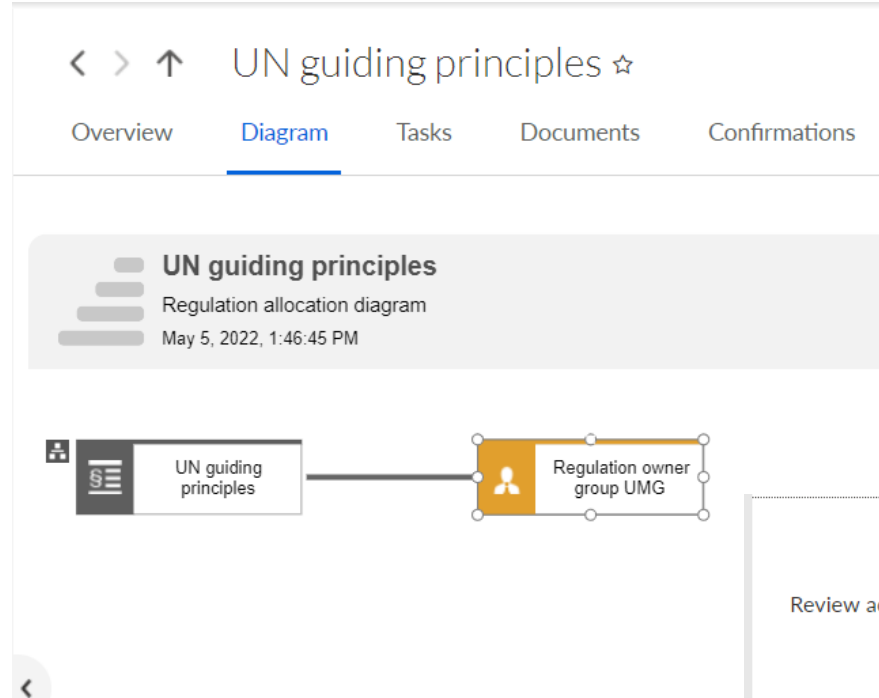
UN guiding principles

Overview Diagram Tasks Documents Confirmations

UN guiding principles
Regulation allocation diagram
May 5, 2022, 1:46:45 PM

UN guiding principles

Regulation owner group UMG

Review a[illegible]